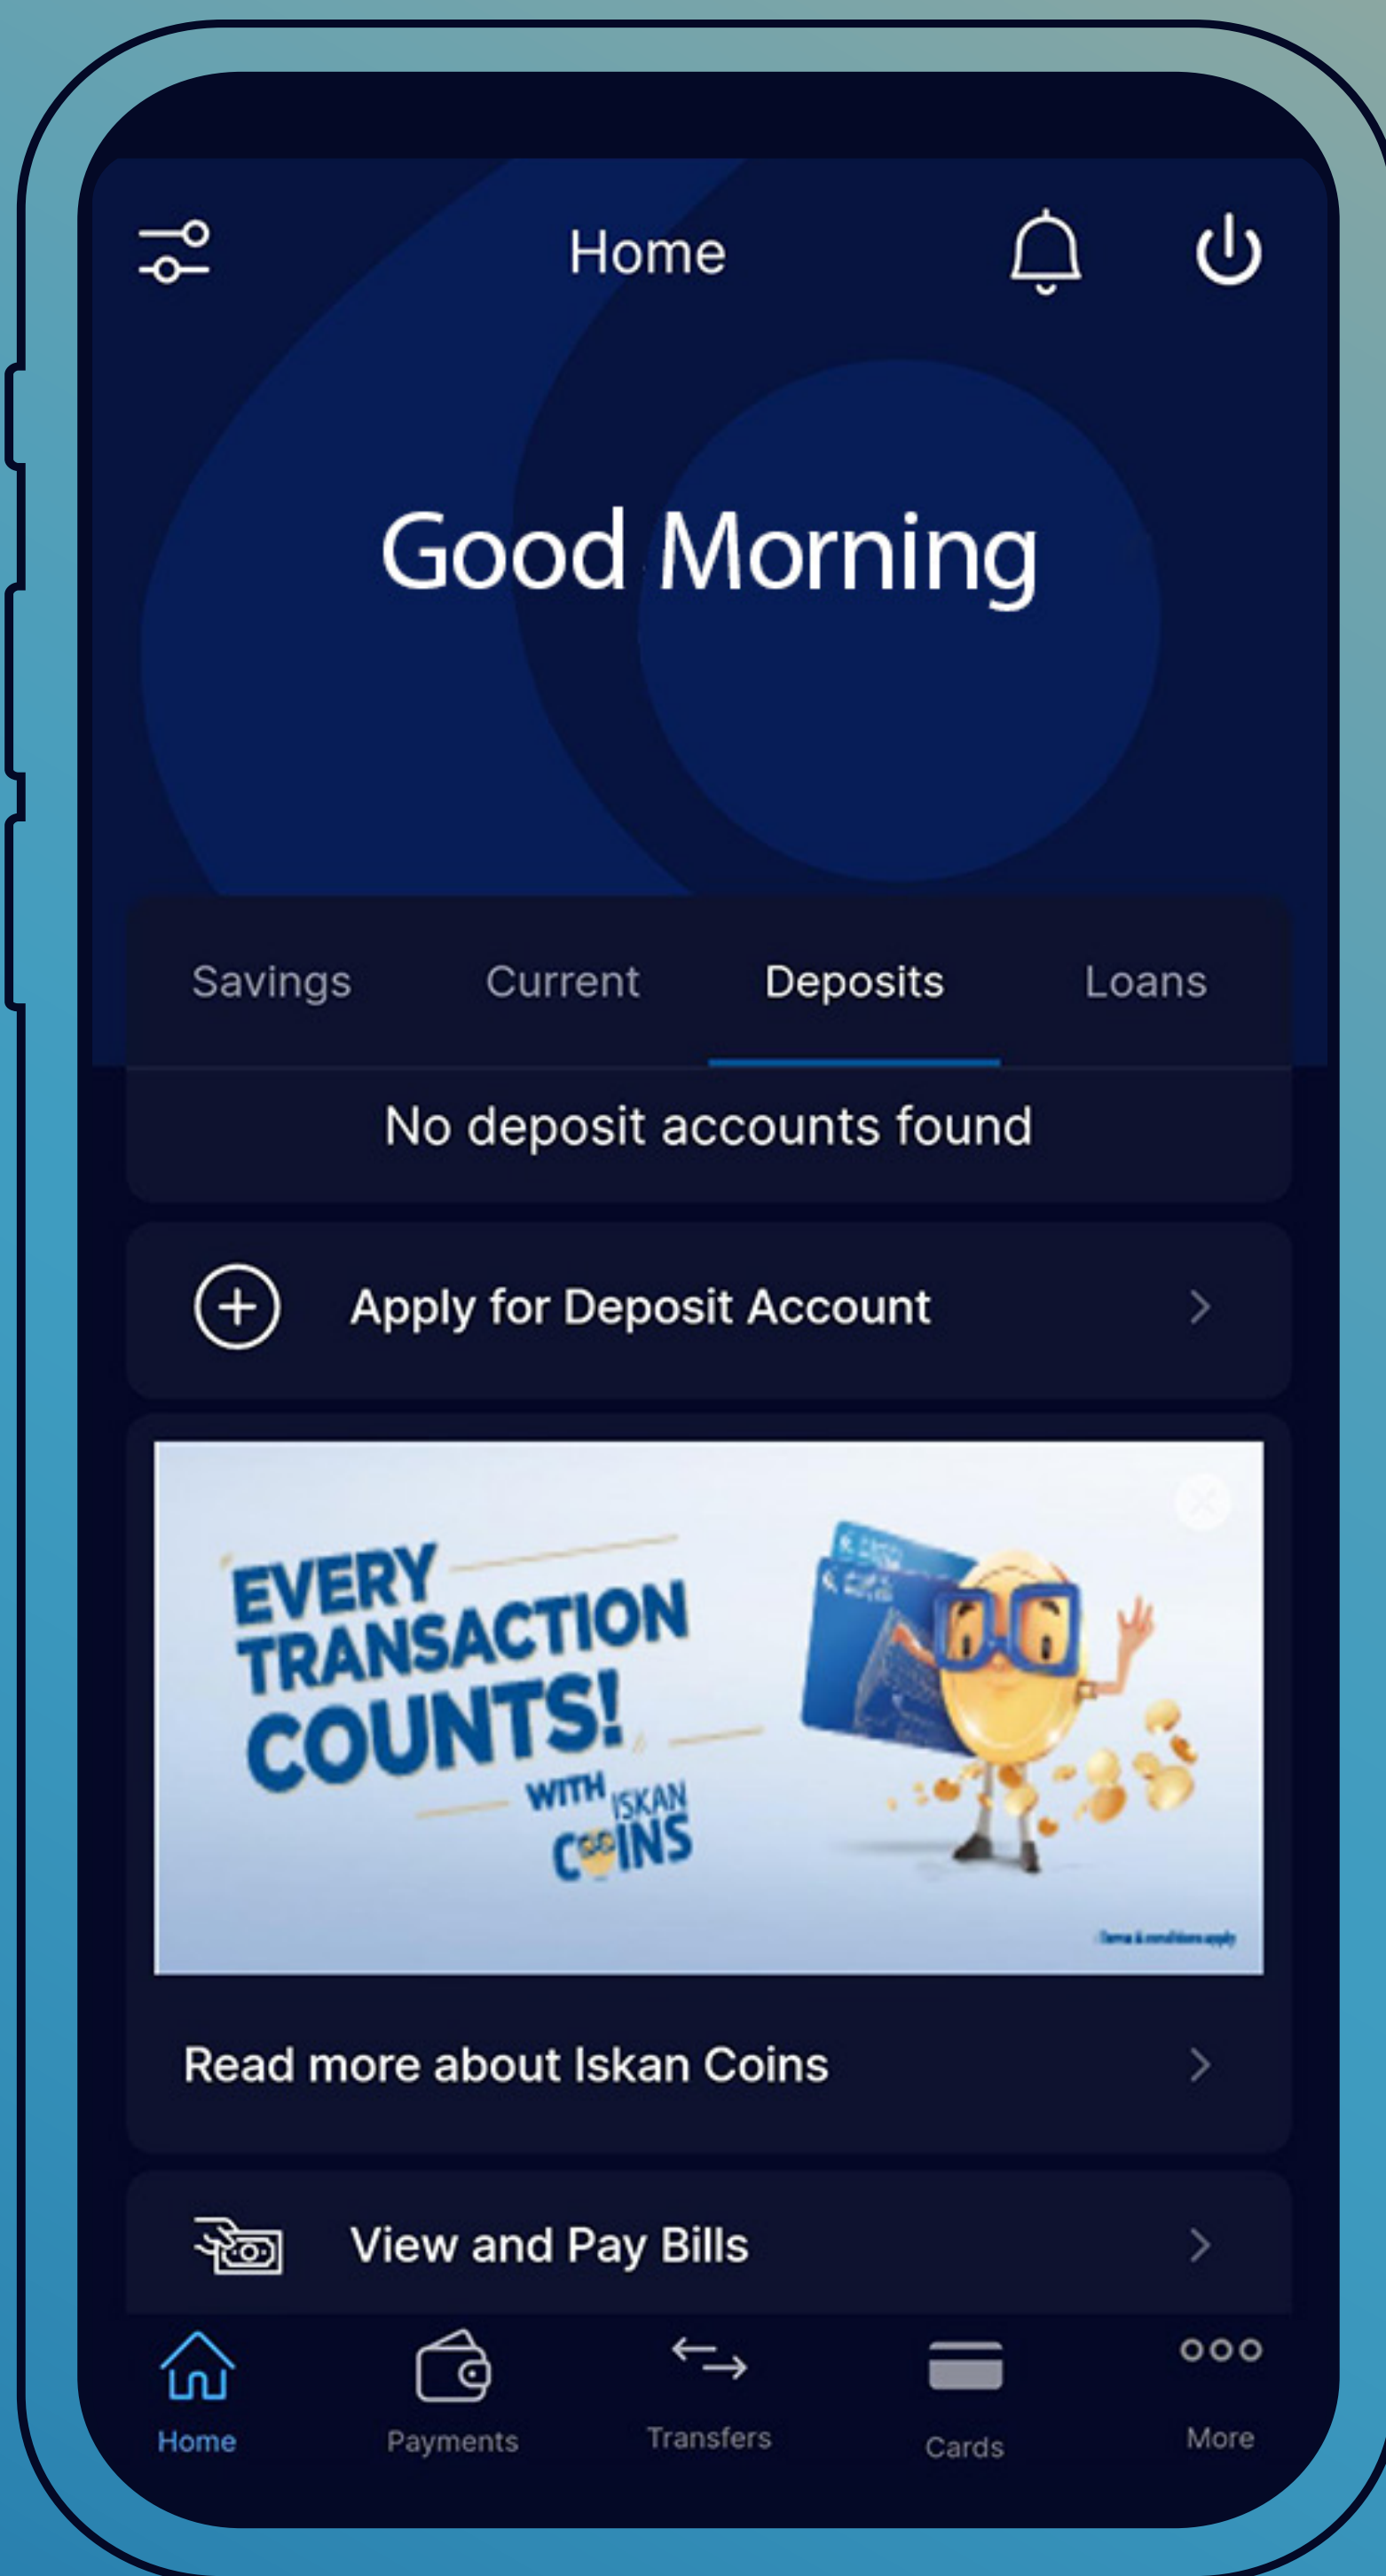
Home

Good Morning

Savings Current Deposits Loans

No deposit accounts found

Apply for Deposit Account

EVERY TRANSACTION COUNTS! WITH ISKAN COINS

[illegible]

Read more about Iskan Coins

View and Pay Bills

Home Payments Transfers Cards More